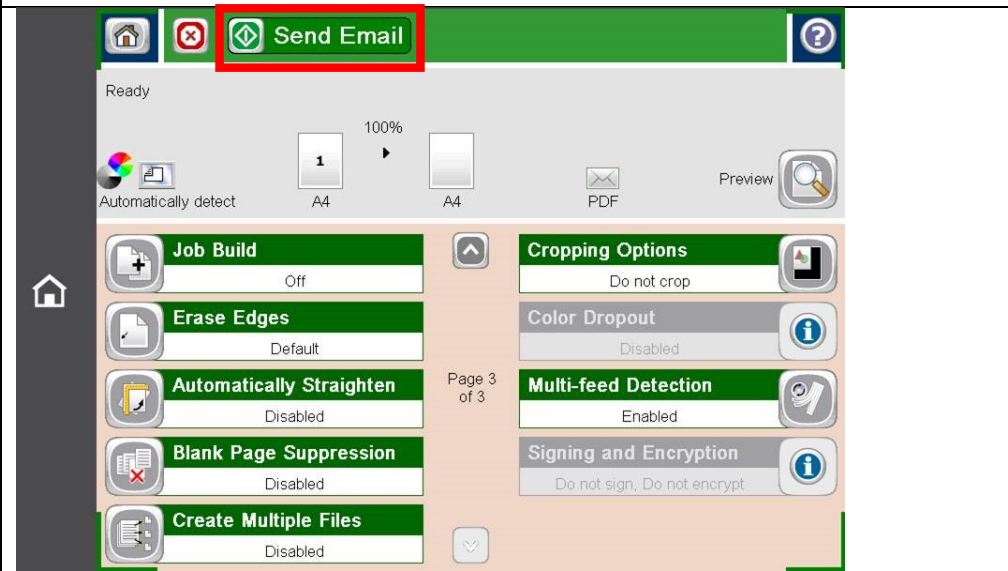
Send Email

Ready

100%

1

Automatically detect

A4

A4

PDF

Preview

Job Build
Off

Erase Edges
Default

Automatically Straighten
Disabled

Blank Page Suppression
Disabled

Create Multiple Files
Disabled

Page 3 of 3

Cropping Options
Do not crop

Color Dropout
Disabled

Multi-feed Detection
Enabled

Signing and Encryption
Do not sign, Do not encrypt